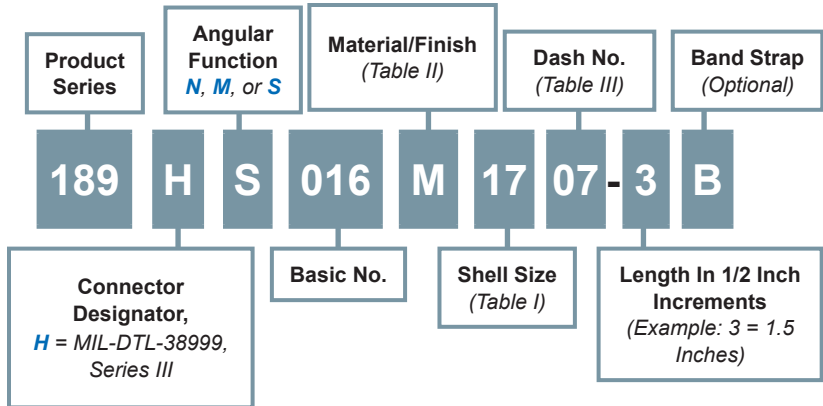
Product Series

Angular Function
N, M, or S

Material/Finish
(Table II)

Dash No.
(Table III)

Band Strap
(Optional)

189 H S 016 M 17 07 - 3 B

Connector Designator,
H = MIL-DTL-38999, Series III

Basic No.

Shell Size
(Table I)

Length In 1/2 Inch Increments
(Example: 3 = 1.5 Inches)